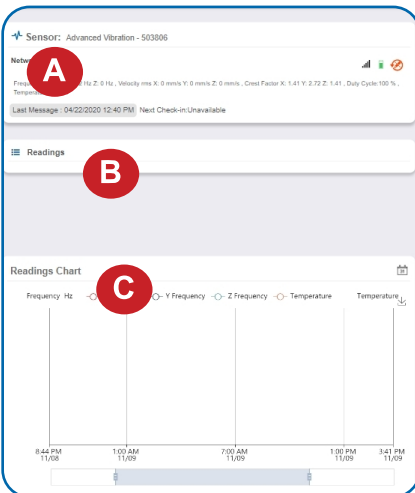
Sensor: Advanced Vibration - 503806

Netw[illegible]

A

Frequ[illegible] Hz Z: 0 Hz , Velocity rms X: 0 mm/s Y: 0 mm/s Z: 0 mm/s , Crest Factor X: 1.41 Y: 2.72 Z: 1.41 , Duty Cycle:100 % , Temper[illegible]

Last Message : 04/22/2020 12:40 PM Next Check-in:Unavailable

Readings

B

Readings Chart

C

Frequency Hz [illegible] Y Frequency Z Frequency Temperature Temperature

8:44 PM 11/08

1:00 AM 11/09

7:00 AM 11/09

1:00 PM 11/09

3:41 PM 11/09